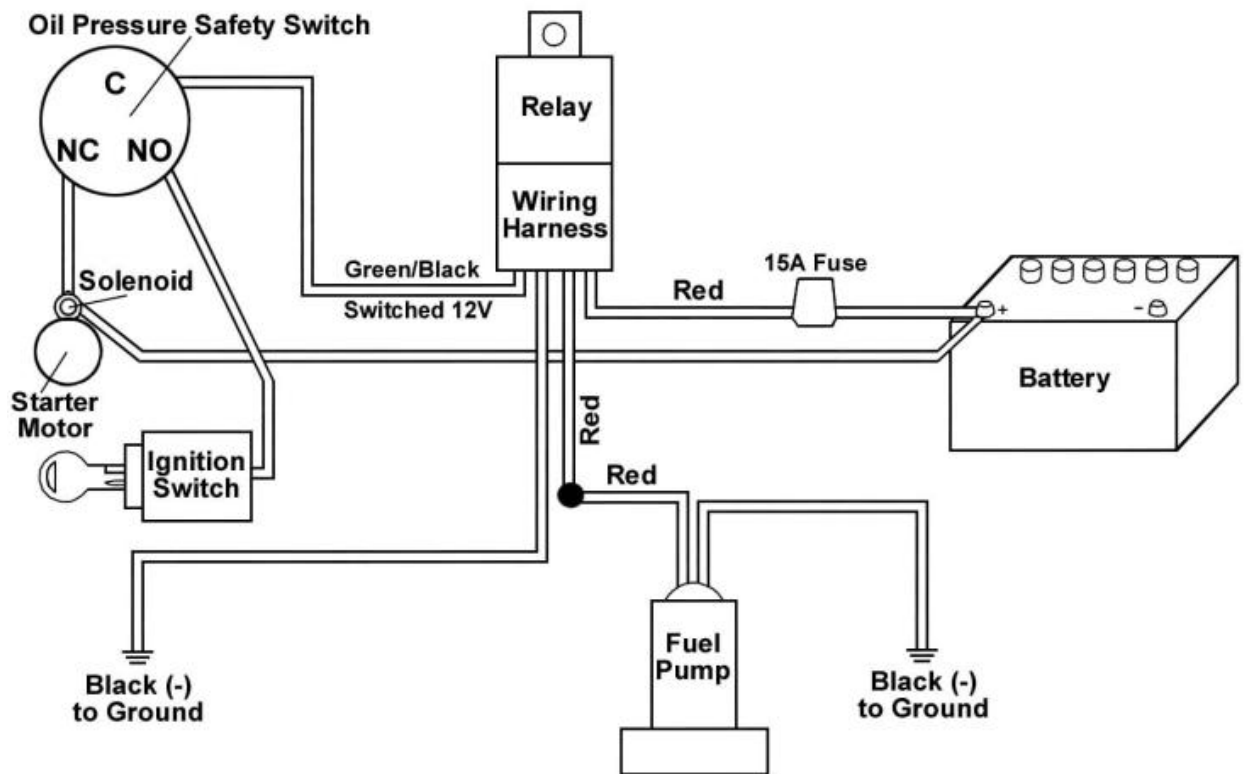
Oil Pressure Safety Switch
C
NC
NO
Relay
Wiring Harness
Green/Black
Switched 12V
15A Fuse
Red
Solenoid
Starter Motor
+
-
Battery
Red
Ignition Switch
Red
Fuel Pump
Black (-) to Ground
Black (-) to Ground